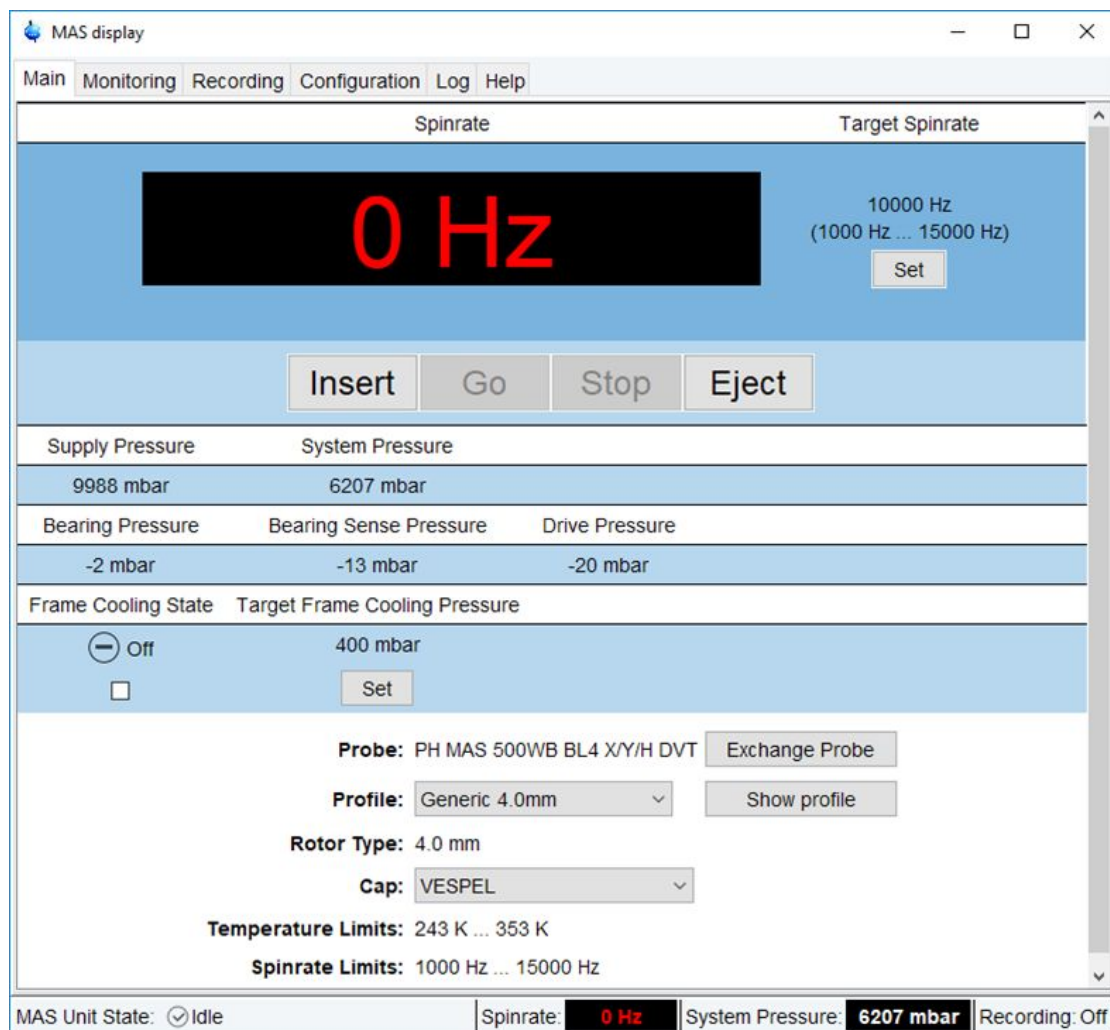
MAS display

Main | Monitoring | Recording | Configuration | Log | Help

Spinrate

Target Spinrate

0 Hz

10000 Hz
(1000 Hz ... 15000 Hz)
Set

Insert | Go | Stop | Eject

| Supply Pressure | System Pressure |
|---|---|
| 9988 mbar | 6207 mbar |

| Bearing Pressure | Bearing Sense Pressure | Drive Pressure |
|---|---|---|
| -2 mbar | -13 mbar | -20 mbar |

| Frame Cooling State | Target Frame Cooling Pressure |
|---|---|
| Off | 400 mbar |
| | Set |

Probe: PH MAS 500WB BL4 X/Y/H DVT
Exchange Probe

Profile: Generic 4.0mm
Show profile

Rotor Type: 4.0 mm

Cap: VESPEL

Temperature Limits: 243 K ... 353 K

Spinrate Limits: 1000 Hz ... 15000 Hz

MAS Unit State: Idle | Spinrate: 0 Hz | System Pressure: 6207 mbar | Recording: Off